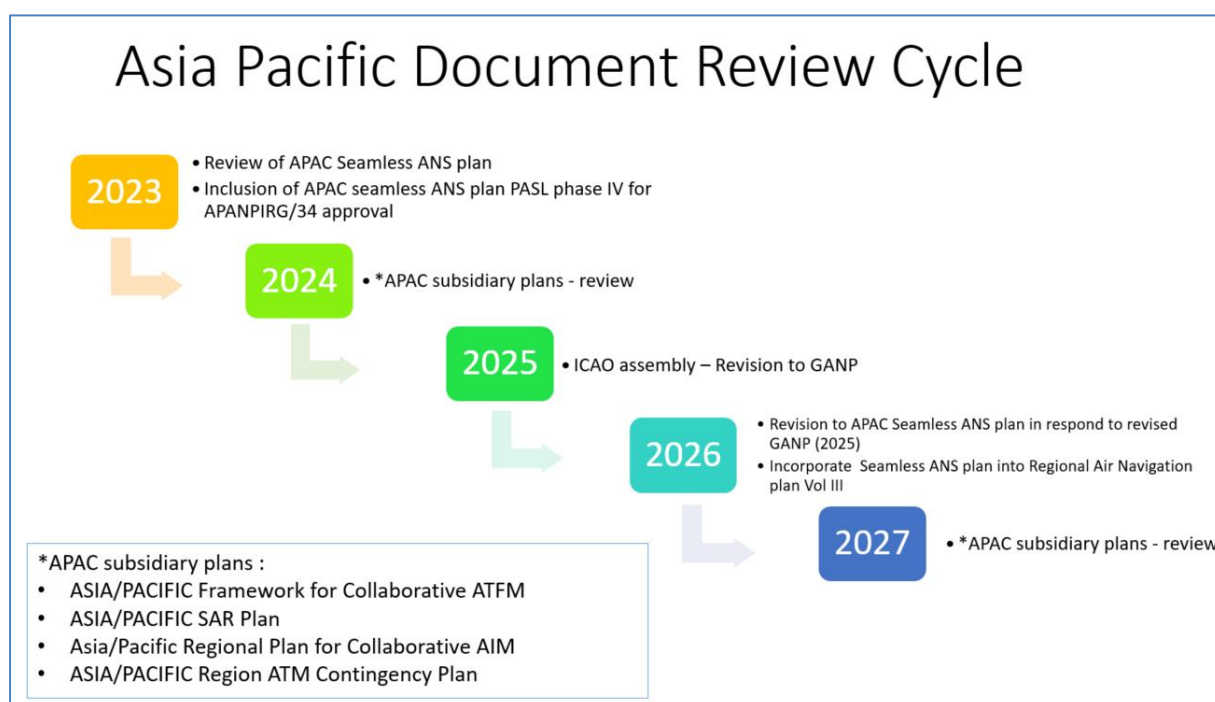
Asia Pacific Document Review Cycle

2023

• Review of APAC Seamless ANS plan
• Inclusion of APAC seamless ANS plan PASL phase IV for APANPIRG/34 approval

2024

• *APAC subsidiary plans - review

2025

• ICAO assembly – Revision to GANP

2026

• Revision to APAC Seamless ANS plan in respond to revised GANP (2025)
• Incorporate Seamless ANS plan into Regional Air Navigation plan Vol III

2027

• *APAC subsidiary plans - review

*APAC subsidiary plans :
• ASIA/PACIFIC Framework for Collaborative ATFM
• ASIA/PACIFIC SAR Plan
• Asia/Pacific Regional Plan for Collaborative AIM
• ASIA/PACIFIC Region ATM Contingency Plan